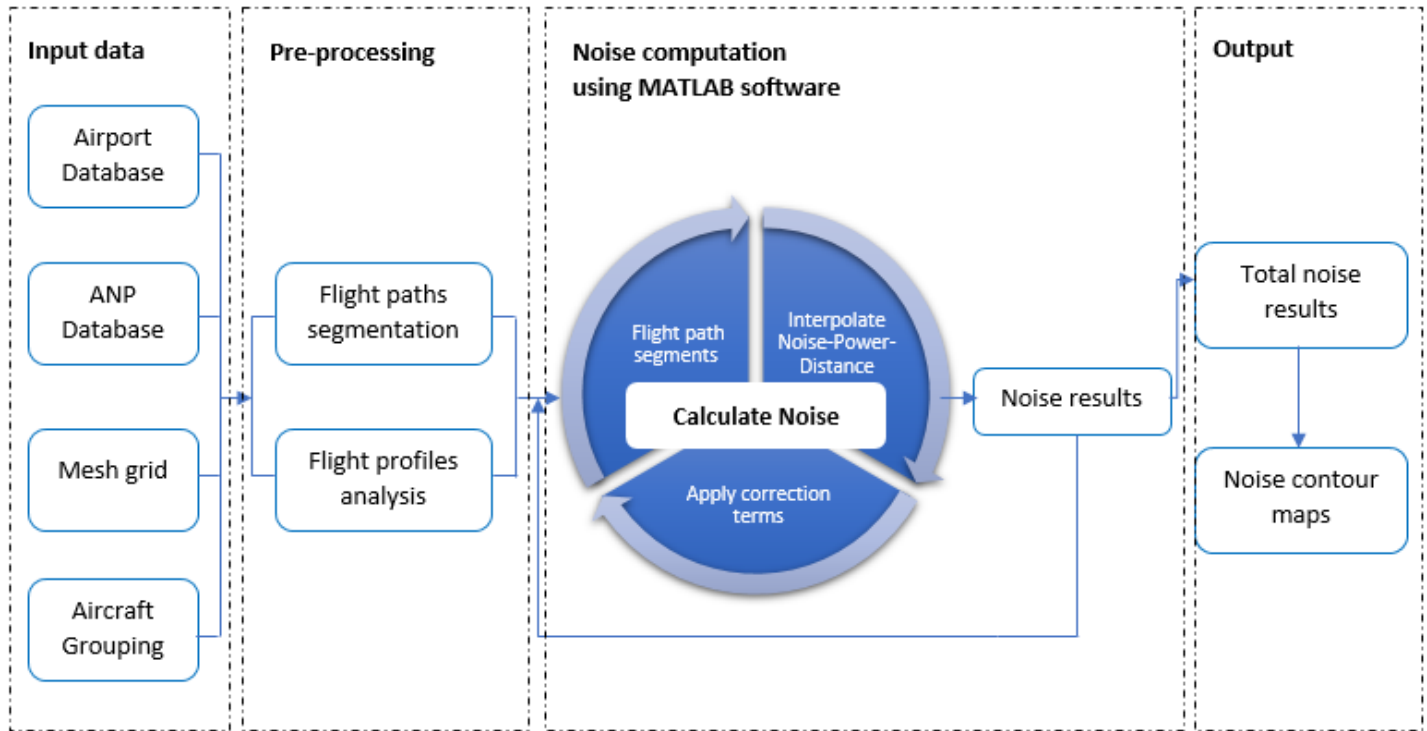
Input data

Airport Database

ANP Database

Mesh grid

Aircraft Grouping

Pre-processing

Flight paths segmentation

Flight profiles analysis

Noise computation using MATLAB software

Flight path segments

Interpolate Noise-Power-Distance

Calculate Noise

Apply correction terms

Noise results

Output

Total noise results

Noise contour maps